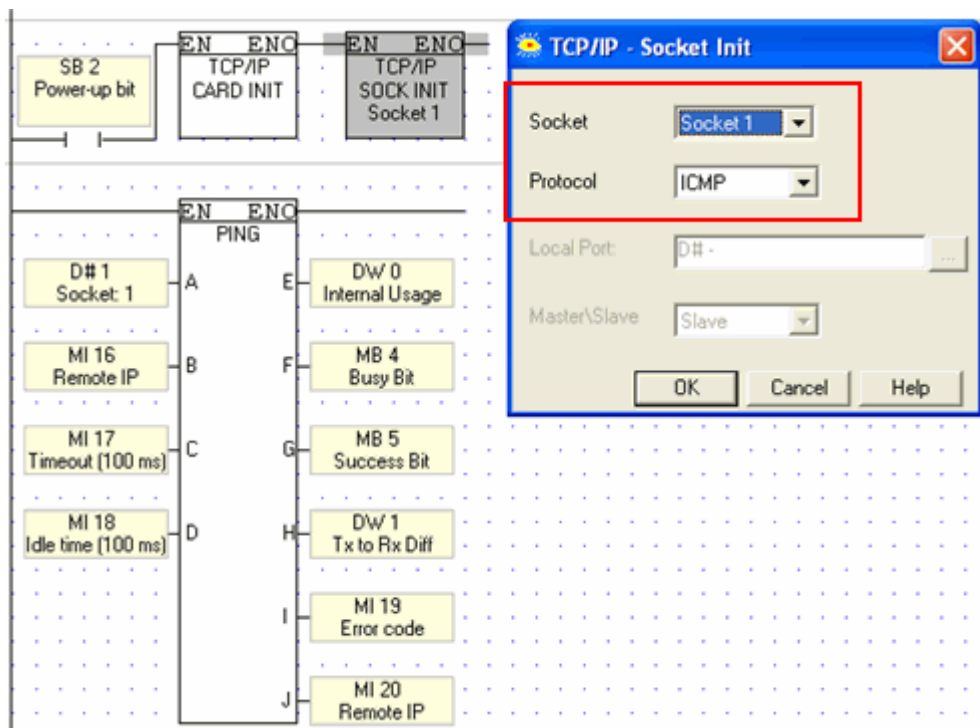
SB 2
Power-up bit

EN ENO
TCP/IP
CARD INIT

EN ENO
TCP/IP
SOCK INIT
Socket 1

EN ENO
PING

D# 1
Socket: 1
A

MI 16
Remote IP
B

MI 17
Timeout (100 ms)
C

MI 18
Idle time (100 ms)
D

E
DW 0
Internal Usage

F
MB 4
Busy Bit

G
MB 5
Success Bit

H
DW 1
Tx to Rx Diff

I
MI 19
Error code

J
MI 20
Remote IP

TCP/IP - Socket Init

Socket Socket 1

Protocol ICMP

Local Port: D# -

Master\Slave Slave

OK Cancel Help